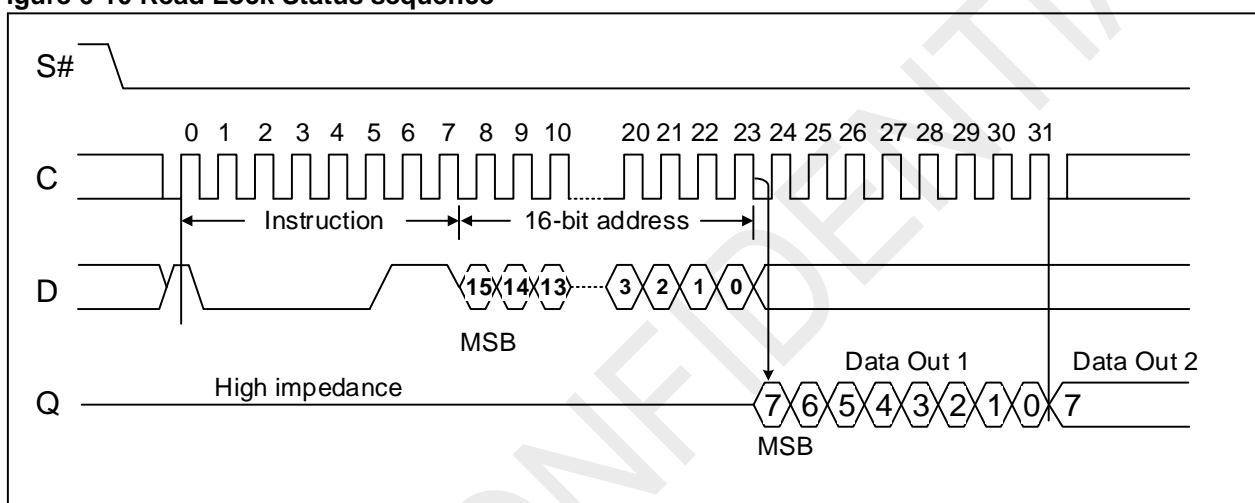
igure 6-10 Read Lock Status sequence

S#

0 1 2 3 4 5 6 7 8 9 10 20 21 22 23 24 25 26 27 28 29 30 31

C

Instruction

16-bit address

D

15 14 13 3 2 1 0

MSB

Data Out 1

Data Out 2

High impedance

Q

7 6 5 4 3 2 1 0 7

MSB

CONFIDENTIA